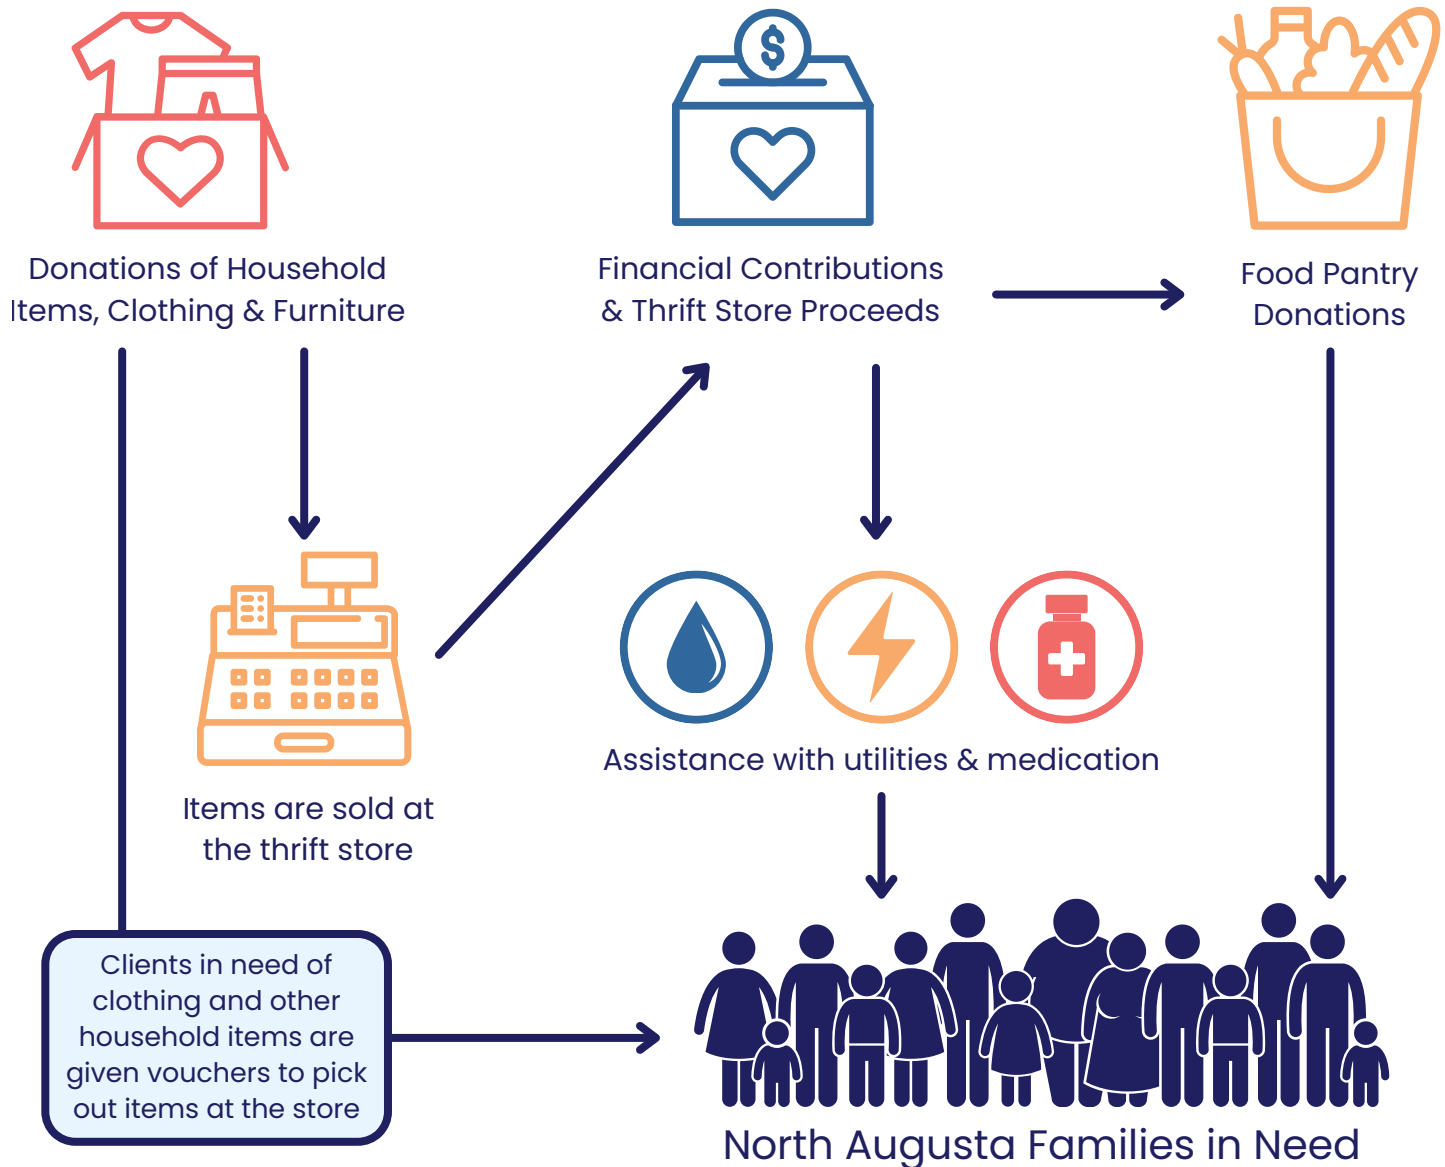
Donations of Household Items, Clothing & Furniture

Financial Contributions & Thrift Store Proceeds

Food Pantry Donations

Items are sold at the thrift store

Assistance with utilities & medication

Clients in need of clothing and other household items are given vouchers to pick out items at the store

North Augusta Families in Need